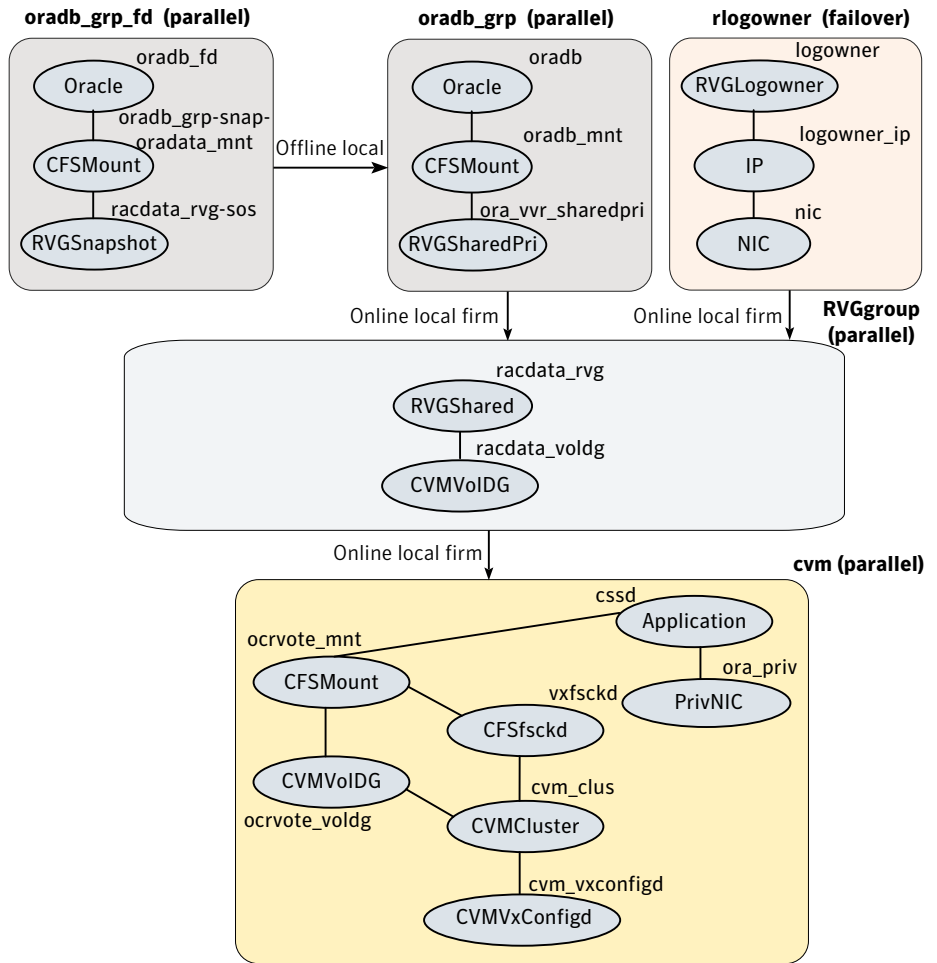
oradb_grp_fd (parallel)

oradb_fd
Oracle
oradb_grp-snap-oradata_mnt
CFSMount
racdata_rvg-sos
RVGSnapshot

Offline local

oradb_grp (parallel)

oradb
Oracle
oradb_mnt
CFSMount
ora_vvr_sharedpri
RVGSharedPri

rlogowner (failover)

logowner
RVGLogowner
logowner_ip
IP
nic
NIC

Online local firm
Online local firm

RVGgroup (parallel)

racdata_rvg
RVGShared
racdata_voldg
CVMVolDG

Online local firm

cvm (parallel)

cssd
Application
ocrvote_mnt
CFSMount
ora_priv
PrivNIC
vxfsckd
CFSfsckd
CVMVolDG
cvm_clus
ocrvote_voldg
CVMCluster
cvm_vxconfigd
CVMVxConfigd